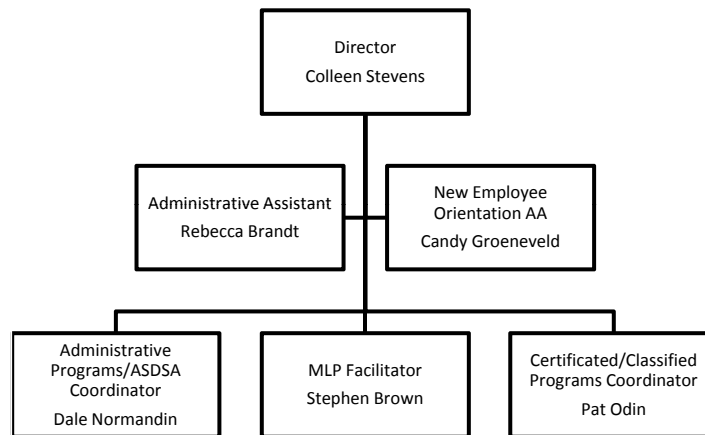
Director
Colleen Stevens

Administrative Assistant
Rebecca Brandt

New Employee Orientation AA
Candy Groeneveld

Administrative Programs/ASDSA Coordinator
Dale Normandin

MLP Facilitator
Stephen Brown

Certificated/Classified Programs Coordinator
Pat Odin